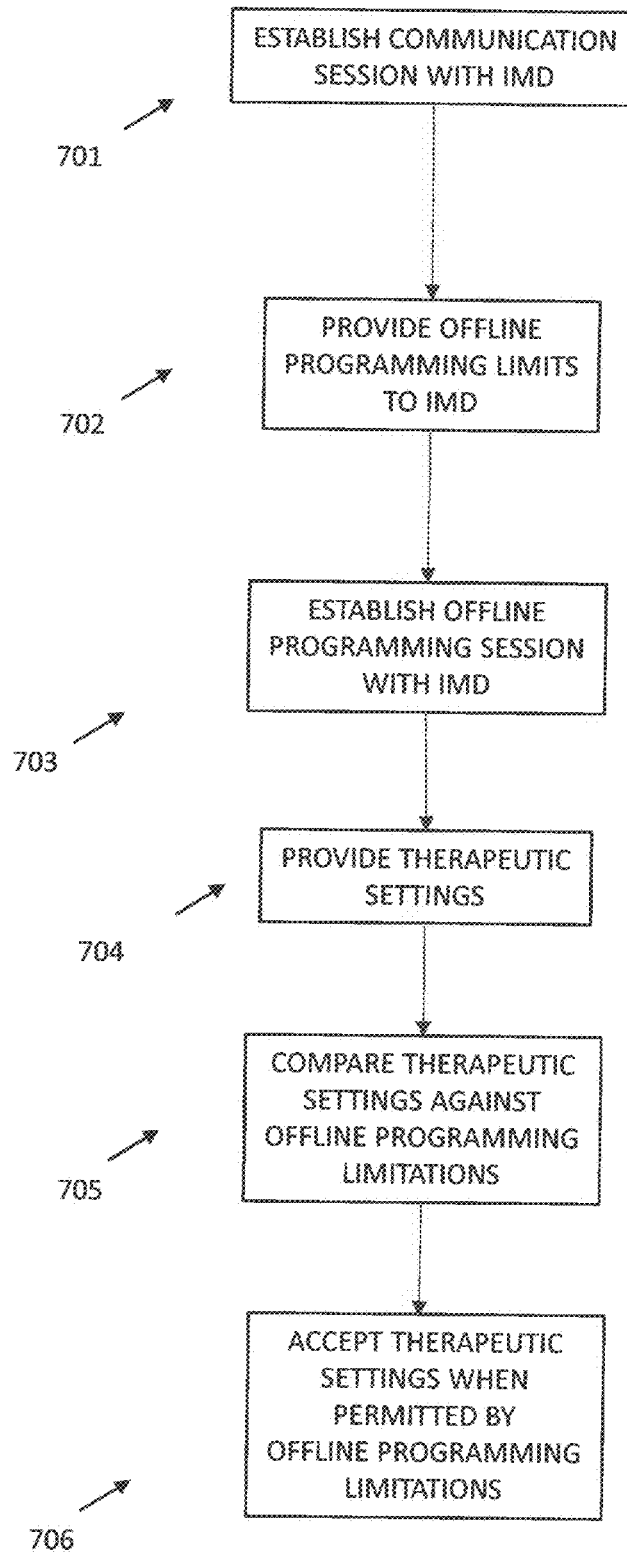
ESTABLISH COMMUNICATION SESSION WITH IMD

701

PROVIDE OFFLINE PROGRAMMING LIMITS TO IMD

702

ESTABLISH OFFLINE PROGRAMMING SESSION WITH IMD

703

PROVIDE THERAPEUTIC SETTINGS

704

COMPARE THERAPEUTIC SETTINGS AGAINST OFFLINE PROGRAMMING LIMITATIONS

705

ACCEPT THERAPEUTIC SETTINGS WHEN PERMITTED BY OFFLINE PROGRAMMING LIMITATIONS

706